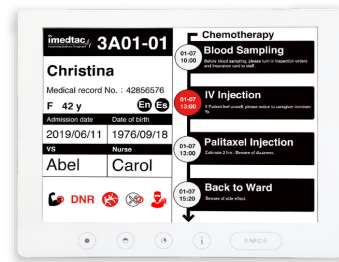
imedtac
3A01-01
Christina
Medical record No. : 42856576
F 42 y
En Es
Admission date
Date of birth
2019/06/11
1976/09/18
VS
Nurse
Abel
Carol
DNR

Chemotherapy
01-07 10:00
Blood Sampling
Before blood sampling, please turn in inspection orders and insurance card to staff.
01-07 13:00
IV Injection
If Patient feel unwell, please notice to caregiver immediately.
01-07 13:00
Palitaxel Injection
Calmate 2 hrs · Beware of dizziness.
01-07 15:20
Back to Ward
Beware of side effect.
i
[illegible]